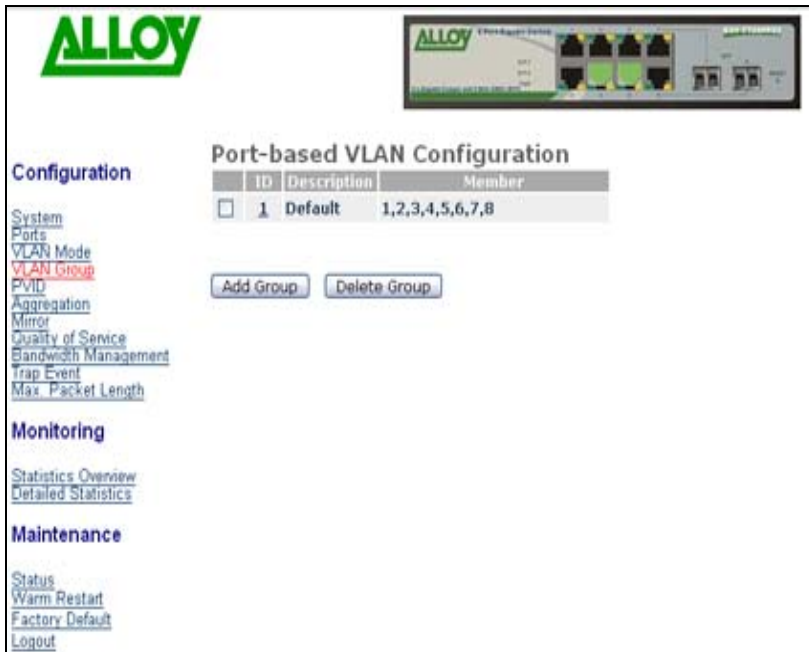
ALLOY

ALLOY

Configuration

System
Ports
VLAN Mode
VLAN Group
PVID
Aggregation
Mirror
Quality of Service
Bandwidth Management
Trap Event
Max. Packet Length

Monitoring

Statistics Overview
Detailed Statistics

Maintenance

Status
Warm Restart
Factory Default
Logout

Port-based VLAN Configuration

| | ID | Description | Member |
|---|---|---|---|
| ☐ | 1 | Default | 1,2,3,4,5,6,7,8 |

Add Group  Delete Group